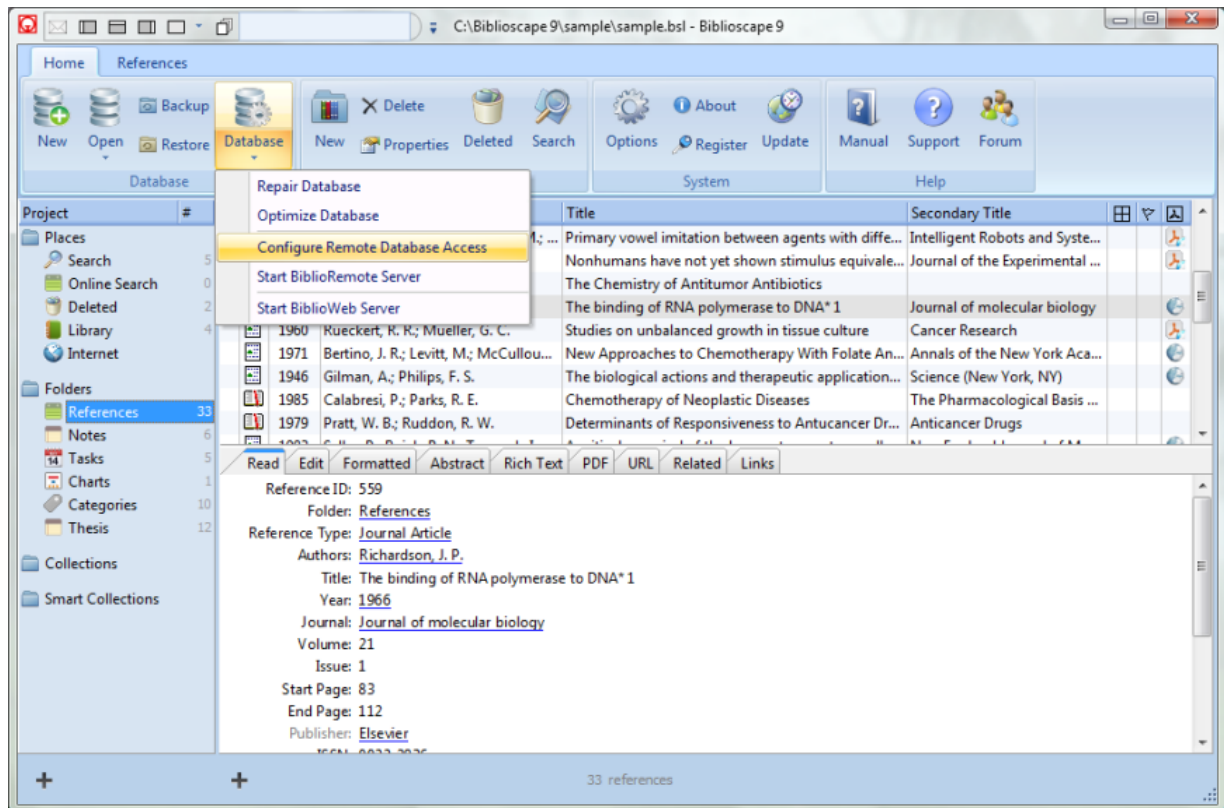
C:\Biblioscape 9\sample\sample.bsl - Biblioscape 9

Home References

New Open Backup Restore Database
Database

New Delete Properties Deleted Search

Options About Register Update
System

Manual Support Forum
Help

Repair Database
Optimize Database
Configure Remote Database Access
Start BiblioRemote Server
Start BiblioWeb Server

| Project | # |
|---|---|
| Places | |
| Search | 5 |
| Online Search | 0 |
| Deleted | 2 |
| Library | 4 |
| Internet | |
| Folders | |
| References | 33 |
| Notes | 6 |
| Tasks | 5 |
| Charts | 1 |
| Categories | 10 |
| Thesis | 12 |
| Collections | |
| Smart Collections | |

| | | | Title | Secondary Title |
|---|---|---|---|---|
| | | M.; ... | Primary vowel imitation between agents with diffe... | Intelligent Robots and Syste... |
| | | | Nonhumans have not yet shown stimulus equivale... | Journal of the Experimental ... |
| | | | The Chemistry of Antitumor Antibiotics | |
| | | | The binding of RNA polymerase to DNA* 1 | Journal of molecular biology |
| | 1960 | Rueckert, R. R.; Mueller, G. C. | Studies on unbalanced growth in tissue culture | Cancer Research |
| | 1971 | Bertino, J. R.; Levitt, M.; McCullou... | New Approaches to Chemotherapy With Folate An... | Annals of the New York Aca... |
| | 1946 | Gilman, A.; Philips, F. S. | The biological actions and therapeutic application... | Science (New York, NY) |
| | 1985 | Calabresi, P.; Parks, R. E. | Chemotherapy of Neoplastic Diseases | The Pharmacological Basis ... |
| | 1979 | Pratt, W. B.; Ruddon, R. W. | Determinants of Responsiveness to Anticancer Dr... | Anticancer Drugs |

Read Edit Formatted Abstract Rich Text PDF URL Related Links

Reference ID: 559
Folder: References
Reference Type: Journal Article
Authors: Richardson, J. P.
Title: The binding of RNA polymerase to DNA* 1
Year: 1966
Journal: Journal of molecular biology
Volume: 21
Issue: 1
Start Page: 83
End Page: 112
Publisher: Elsevier

+ + 33 references